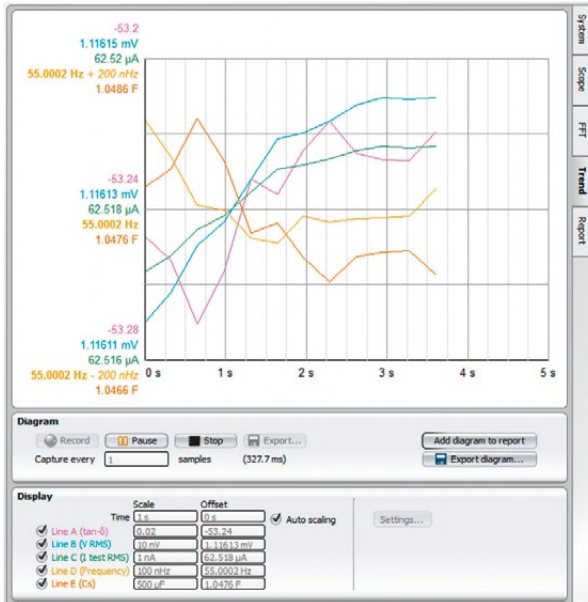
-53.2
1.11615 mV
62.52 µA
55.0002 Hz + 200 nHz
1.0486 F

-53.24
1.11613 mV
62.518 µA
55.0002 Hz
1.0476 F

-53.28
1.11611 mV
62.516 µA
55.0002 Hz - 200 nHz
1.0466 F

0 s
1 s
2 s
3 s
4 s
5 s

System
Scope
FFT
Trend
Report

Diagram
Record
Pause
Stop
Export...
Add diagram to report
Capture every
1
samples
(327.7 ms)
Export diagram...

Display

| | Scale | Offset |
|---|---|---|
| Time | 1 s | 0 s |
| Line A (tan-δ) | 0.02 | -53.24 |
| Line B (V RMS) | 10 nV | 1.11613 mV |
| Line C (I test RMS) | 1 nA | 62.518 µA |
| Line D (Frequency) | 100 nHz | 55.0002 Hz |
| Line E (Cs) | 500 µF | 1.0476 F |

Auto scaling
Settings...